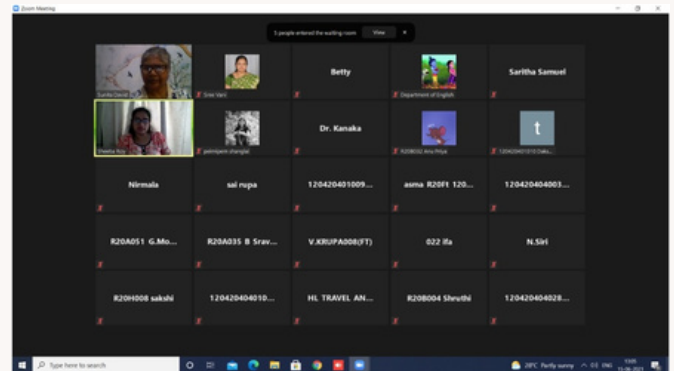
Zoom Meeting

5 people entered the waiting room View

Sunitha David

Sree Vani

Betty

Department of English

Saritha Samuel

Sheeba Roy

pemilpem shanglai

Dr. Kanaka

R20B032 Anu Priya

t

120420401010 Dakshi

Nirmala

sai rupa

120420401009...

asma R20F1 120...

120420404003...

R20A051 G.Mo...

R20A035 B Srav...

V.KRUPA008(FT)

022 ifa

N.Siri

R20H008 sakshi

120420404010...

HL TRAVEL AN...

R20B004 Shruthi

120420404028...

Type here to search

28°C Partly sunny ENG